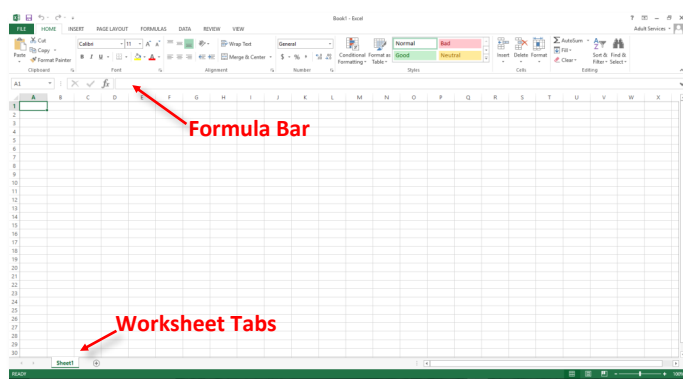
Book1 - Excel

? – □ ×

Adult Services

FILE HOME INSERT PAGE LAYOUT FORMULAS DATA REVIEW VIEW

Cut
Copy
Format Painter
Paste
Clipboard

Calibri 11 A A
B I U
Font

Wrap Text
Merge & Center
Alignment

General
$ % ,
Number

Conditional Formatting
Format as Table
Normal Bad
Good Neutral
Styles

Insert Delete Format
Cells

AutoSum
Fill
Clear
Sort & Filter
Find & Select
Editing

A1 $f_x$

A B C D E F G H I J K L M N O P Q R S T U V W X

1
2
3
4
5
6
7
8
9
10
11
12
13
14
15
16
17
18
19
20
21
22
23
24
25
26
27
28
29
30

Formula Bar

Worksheet Tabs

Sheet1

READY

100%